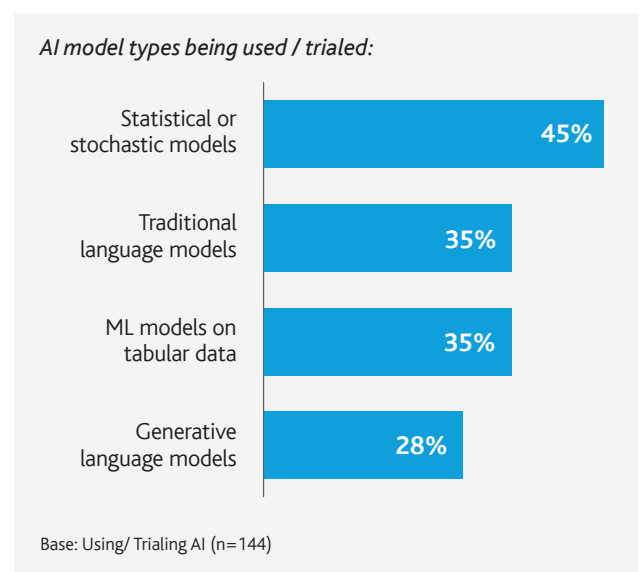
AI model types being used / trialed:

Statistical or stochastic models
45%

Traditional language models
35%

ML models on tabular data
35%

Generative language models
28%

Base: Using/ Trialing AI (n=144)